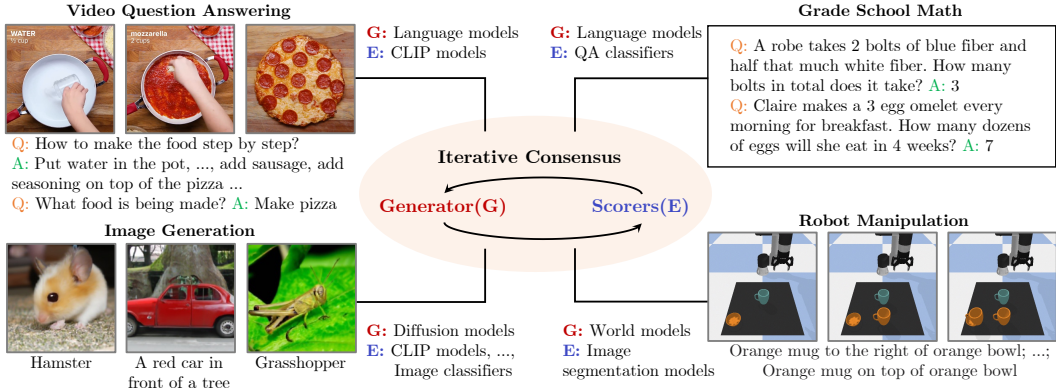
Video Question Answering

WATER 1/2 cups

mozzarella 2 cups

Q: How to make the food step by step?
A: Put water in the pot, ..., add sausage, add seasoning on top of the pizza ...
Q: What food is being made? A: Make pizza

G: Language models
E: CLIP models

G: Language models
E: QA classifiers

Grade School Math

Q: A robe takes 2 bolts of blue fiber and half that much white fiber. How many bolts in total does it take? A: 3
Q: Claire makes a 3 egg omelet every morning for breakfast. How many dozens of eggs will she eat in 4 weeks? A: 7

Iterative Consensus

Generator(G)

Scorers(E)

Image Generation

Hamster

A red car in front of a tree

Grasshopper

G: Diffusion models
E: CLIP models, ..., Image classifiers

G: World models
E: Image segmentation models

Robot Manipulation

Orange mug to the right of orange bowl; ...; Orange mug on top of orange bowl